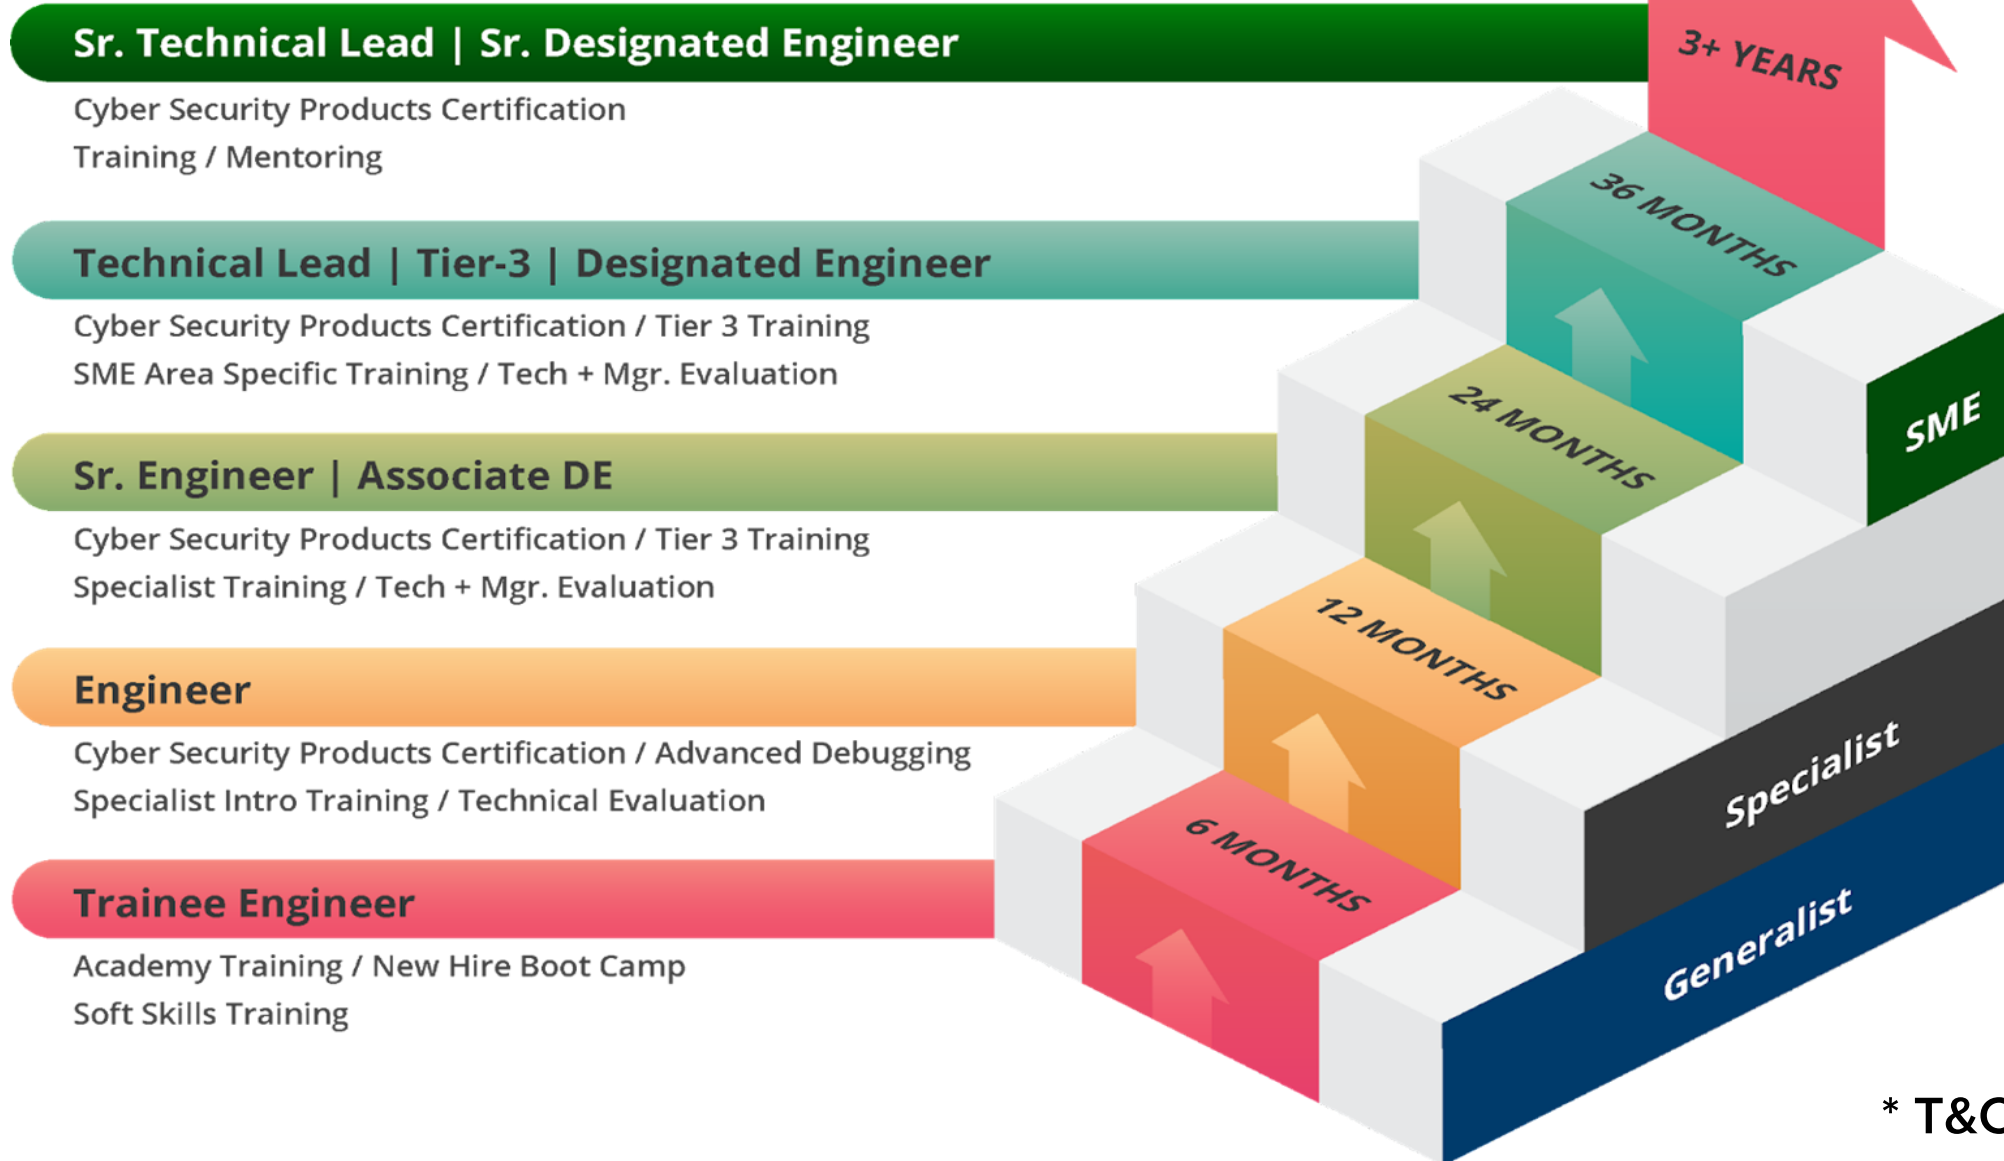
Sr. Technical Lead | Sr. Designated Engineer

Cyber Security Products Certification
Training / Mentoring

Technical Lead | Tier-3 | Designated Engineer

Cyber Security Products Certification / Tier 3 Training
SME Area Specific Training / Tech + Mgr. Evaluation

Sr. Engineer | Associate DE

Cyber Security Products Certification / Tier 3 Training
Specialist Training / Tech + Mgr. Evaluation

Engineer

Cyber Security Products Certification / Advanced Debugging
Specialist Intro Training / Technical Evaluation

Trainee Engineer

Academy Training / New Hire Boot Camp
Soft Skills Training

3+ YEARS

36 MONTHS

24 MONTHS

12 MONTHS

6 MONTHS

SME

Specialist

Generalist

* T&C